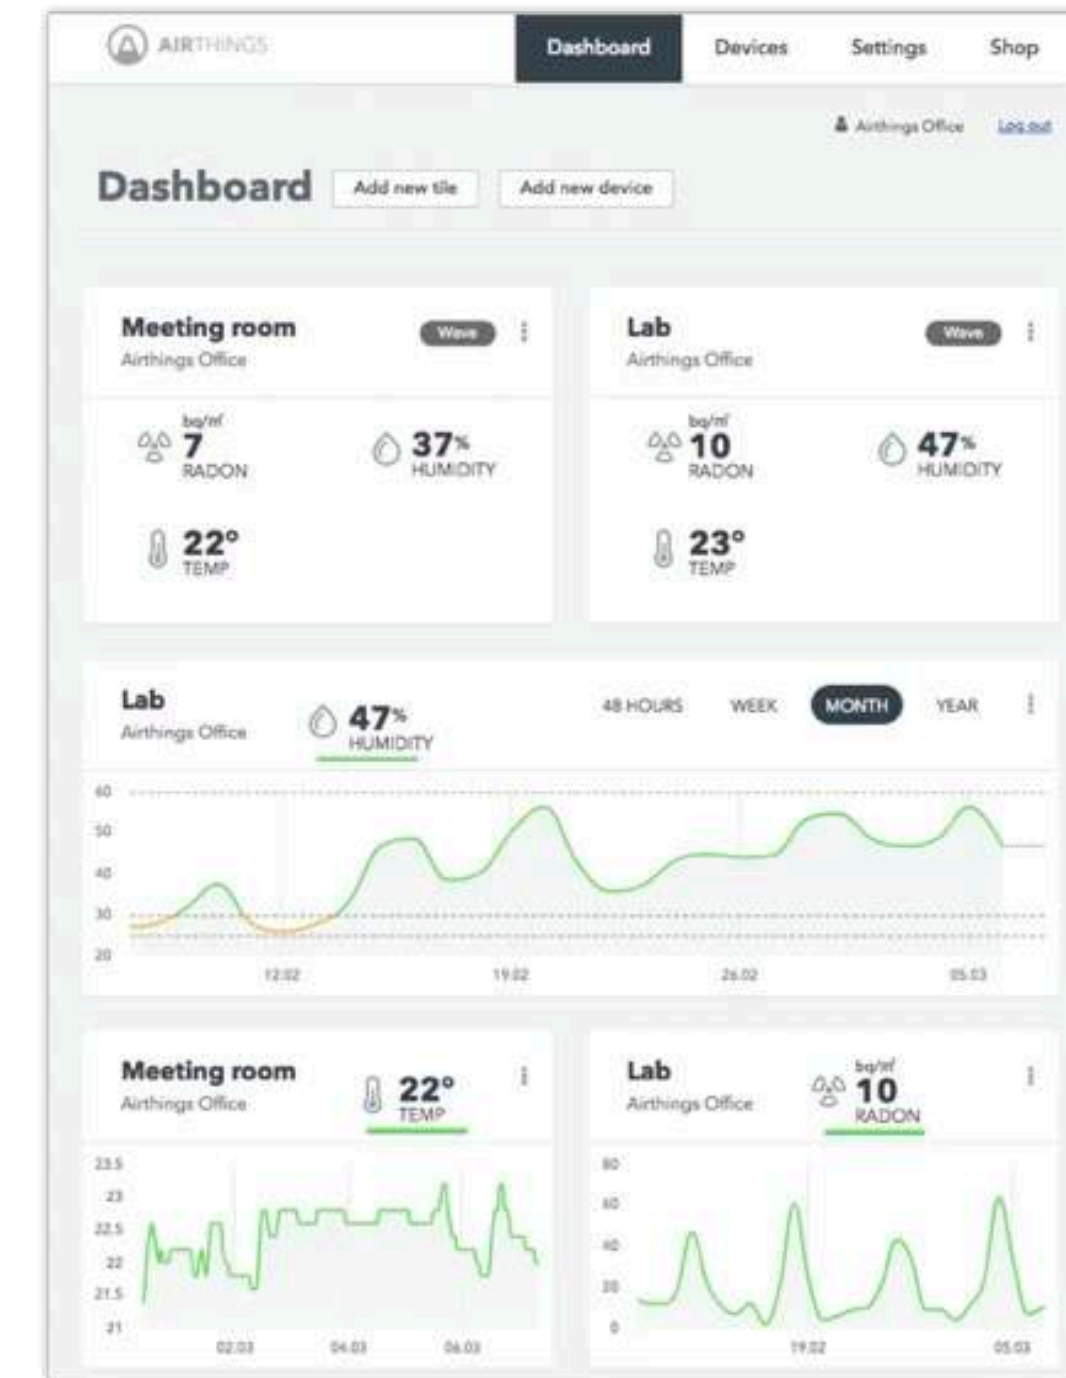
AIRTHINGS

Dashboard Devices Settings Shop

Airthings Office Log out

Dashboard Add new tile Add new device

Meeting room
Airthings Office
Wave

bq/m³
7
RADON

37%
HUMIDITY

22°
TEMP

Lab
Airthings Office
Wave

bq/m³
10
RADON

47%
HUMIDITY

23°
TEMP

Lab
Airthings Office

47%
HUMIDITY

48 HOURS WEEK MONTH YEAR

60
50
40
30
20

12.02 19.02 26.02 05.03

Meeting room
Airthings Office

22°
TEMP

23.5
23
22.5
22
21.5
21

02.03 04.03 06.03

Lab
Airthings Office

bq/m³
10
RADON

80
60
40
20
0

19.02 05.03